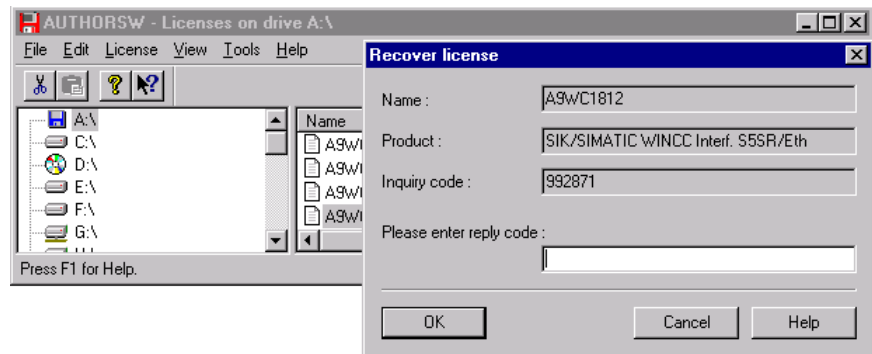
AUTHORSW - Licenses on drive A:\

File Edit License View Tools Help

A:\
C:\
D:\
E:\
F:\
G:\

Name
A9W
A9W
A9W
A9W

Press F1 for Help.

Recover license

Name : A9WC1812

Product : SIK/SIMATIC WINCC Interf. S5SR/Eth

Inquiry code : 992871

Please enter reply code :

OK Cancel Help